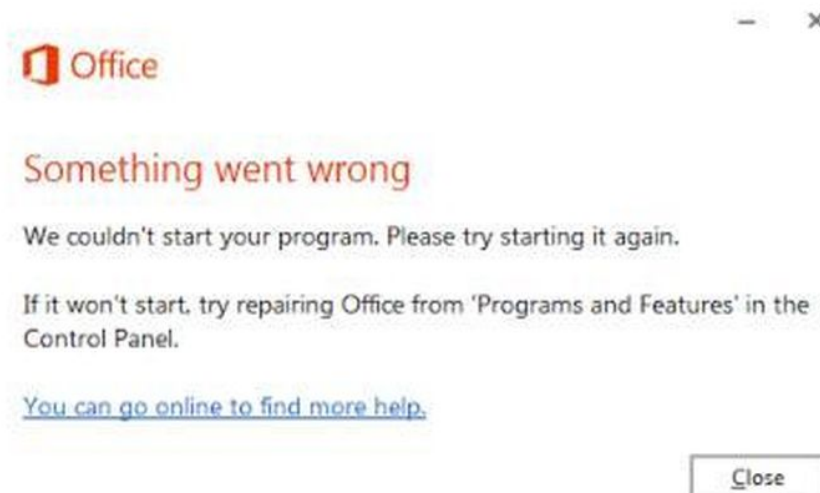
Office

Something went wrong

We couldn't start your program. Please try starting it again.

If it won't start, try repairing Office from 'Programs and Features' in the Control Panel.

You can go online to find more help.

Close